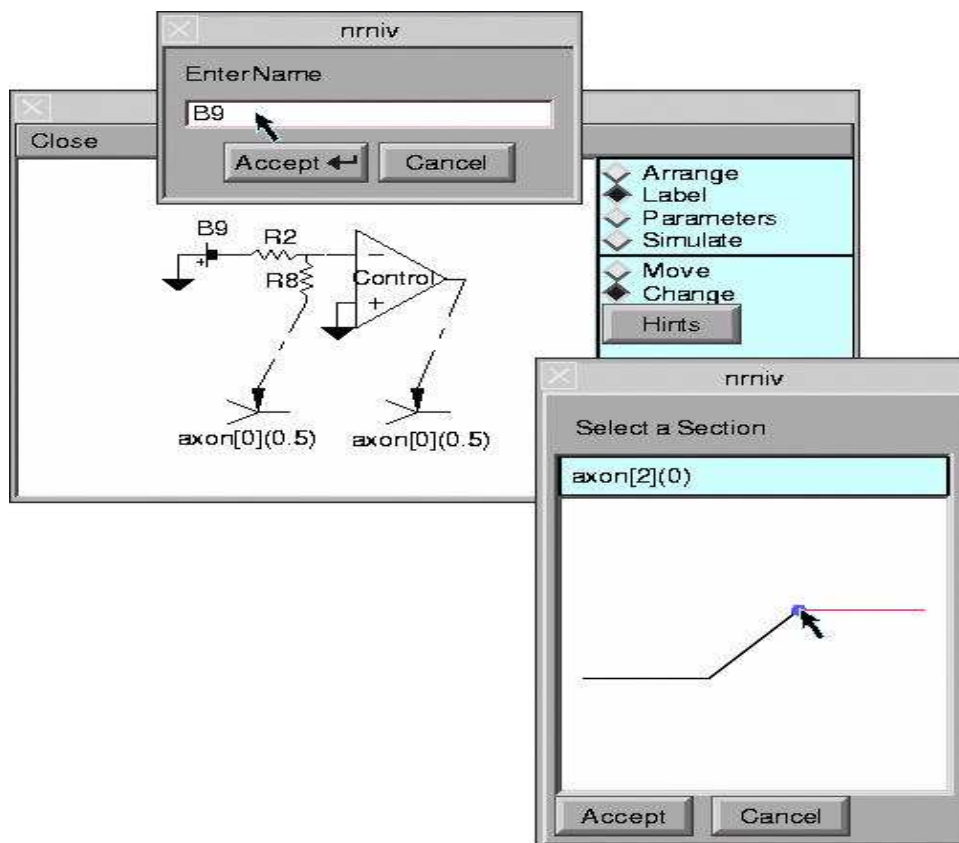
nrniv

EnterName

B9

Accept ↵ Cancel

Close

Arrange
Label
Parameters
Simulate

Move
Change

Hints

B9
R2
R8
+
−
Control
+

axon[0](0.5)
axon[0](0.5)

nrniv

Select a Section

axon[2](0)

Accept Cancel